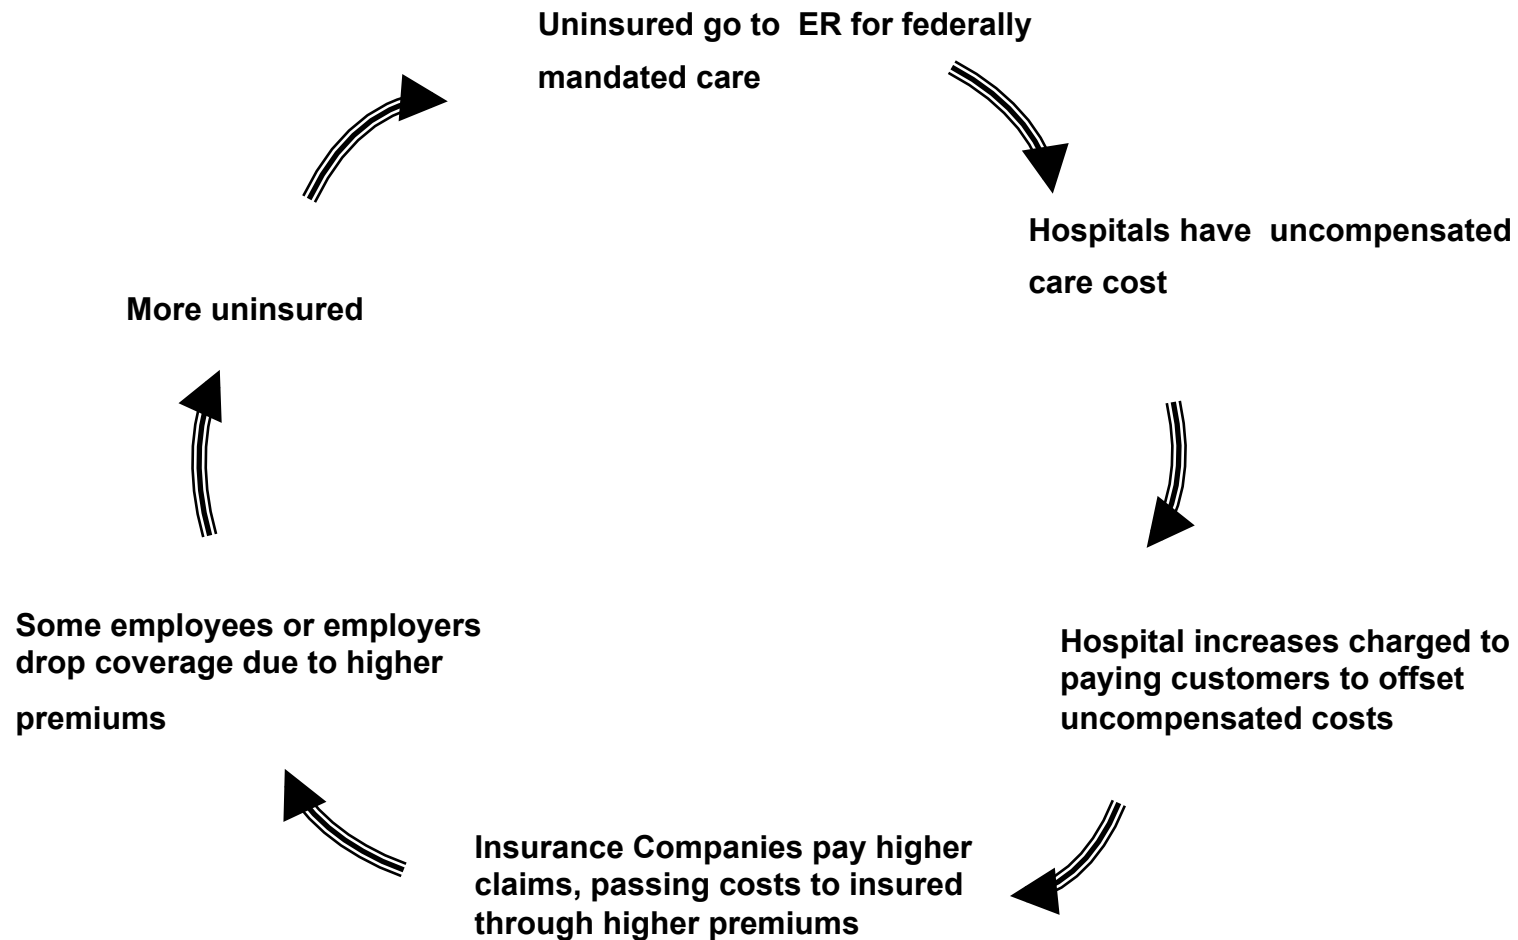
Uninsured go to ER for federally mandated care

Hospitals have uncompensated care cost

Hospital increases charged to paying customers to offset uncompensated costs

Insurance Companies pay higher claims, passing costs to insured through higher premiums

Some employees or employers drop coverage due to higher premiums

More uninsured